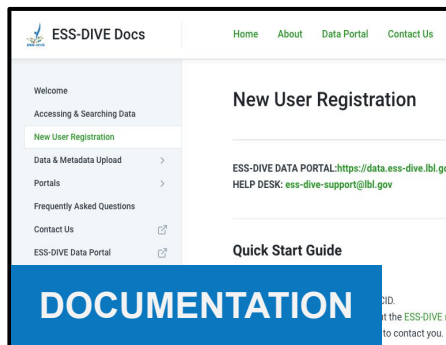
ESS-DIVE

ESS-DIVE Docs

Home About Data Portal Contact Us

Welcome

Accessing & Searching Data

New User Registration

Data & Metadata Upload

Portals

Frequently Asked Questions

Contact Us

ESS-DIVE Data Portal

New User Registration

ESS-DIVE DATA PORTAL:https://data.ess-dive.lbl.g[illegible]

HELP DESK: ess-dive-support@lbl.gov

Quick Start Guide

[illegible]CID.

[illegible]t the ESS-DIVE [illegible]

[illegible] to contact you.

DOCUMENTATION